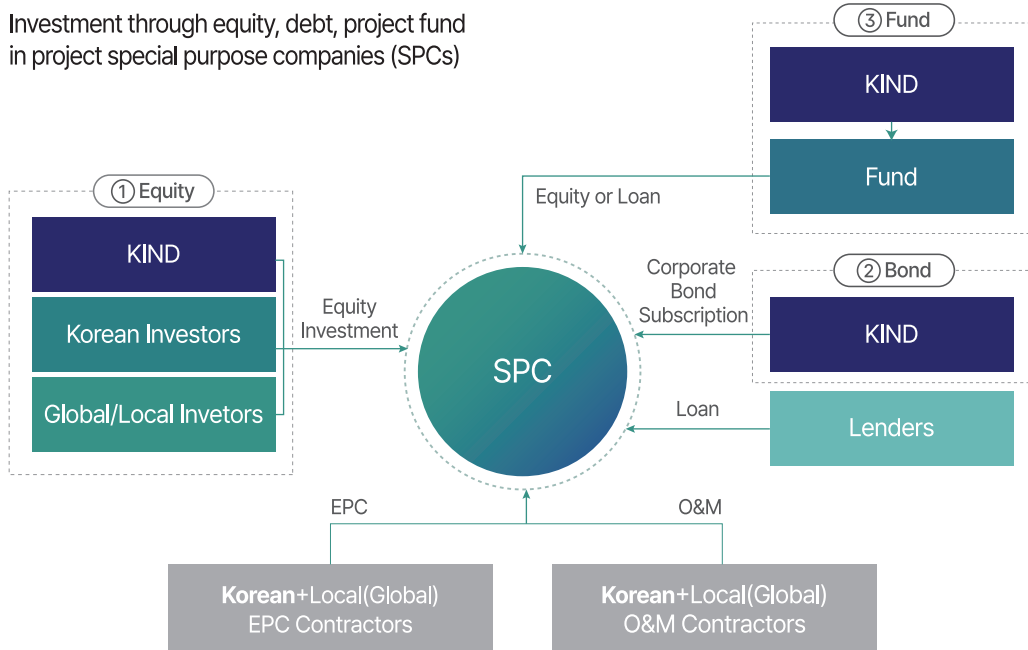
Investment through equity, debt, project fund in project special purpose companies (SPCs)

③ Fund

KIND

Fund

Equity or Loan

① Equity

KIND

Korean Investors

Global/Local Invetors

Equity Investment

SPC

Corporate Bond Subscription

② Bond

KIND

Loan

Lenders

EPC

O&M

**Korean**+Local(Global) EPC Contractors

**Korean**+Local(Global) O&M Contractors